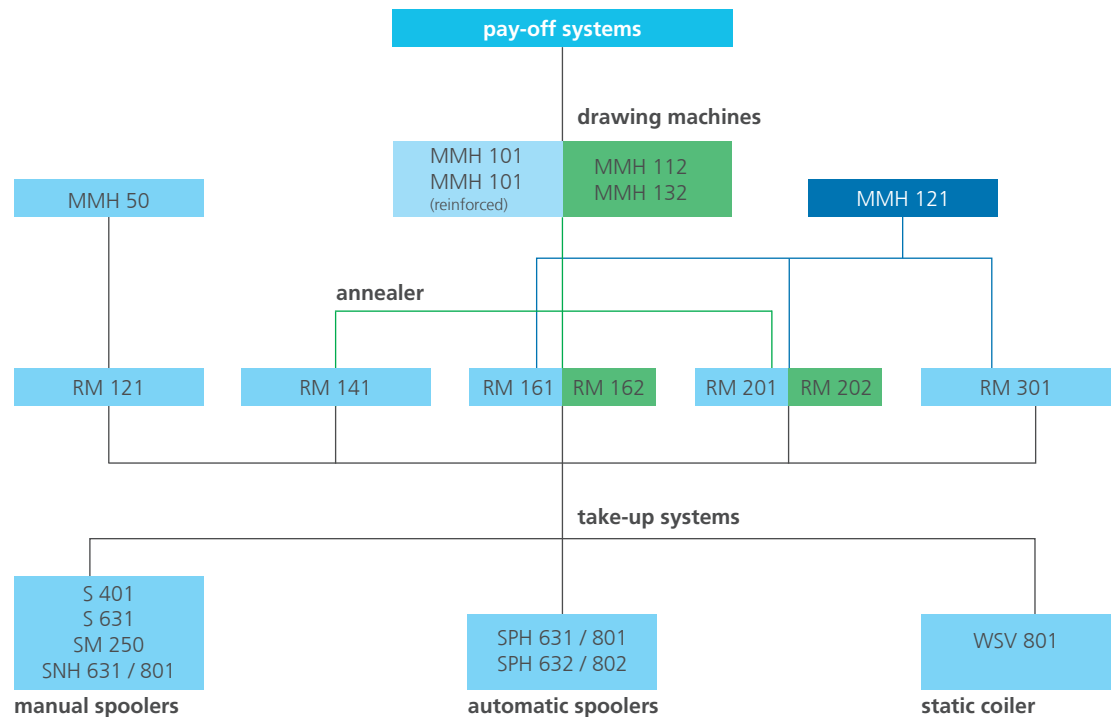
pay-off systems

drawing machines

MMH 101
MMH 101
(reinforced)

MMH 112
MMH 132

MMH 50

MMH 121

annealer

RM 121

RM 141

RM 161

RM 162

RM 201

RM 202

RM 301

take-up systems

S 401
S 631
SM 250
SNH 631 / 801

manual spoolers

SPH 631 / 801
SPH 632 / 802

automatic spoolers

WSV 801

static coiler